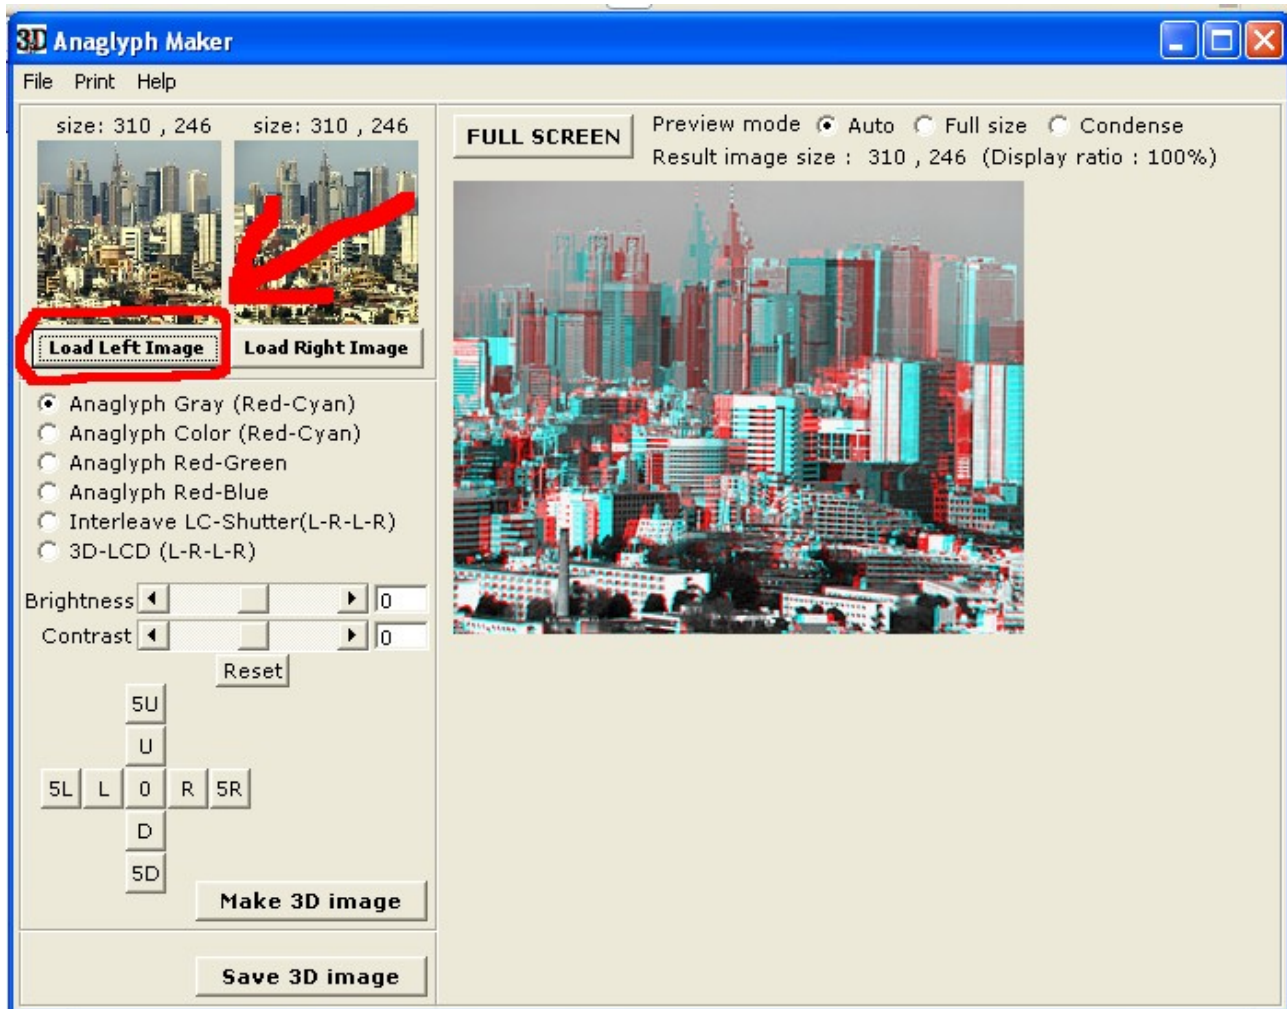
3D Anaglyph Maker

File Print Help

size: 310 , 246 size: 310 , 246

Load Left Image Load Right Image

Anaglyph Gray (Red-Cyan)
Anaglyph Color (Red-Cyan)
Anaglyph Red-Green
Anaglyph Red-Blue
Interleave LC-Shutter(L-R-L-R)
3D-LCD (L-R-L-R)

Brightness 0
Contrast 0
Reset

5U
U
5L L 0 R 5R
D
5D

Make 3D image

Save 3D image

FULL SCREEN

Preview mode Auto Full size Condense
Result image size : 310 , 246 (Display ratio : 100%)